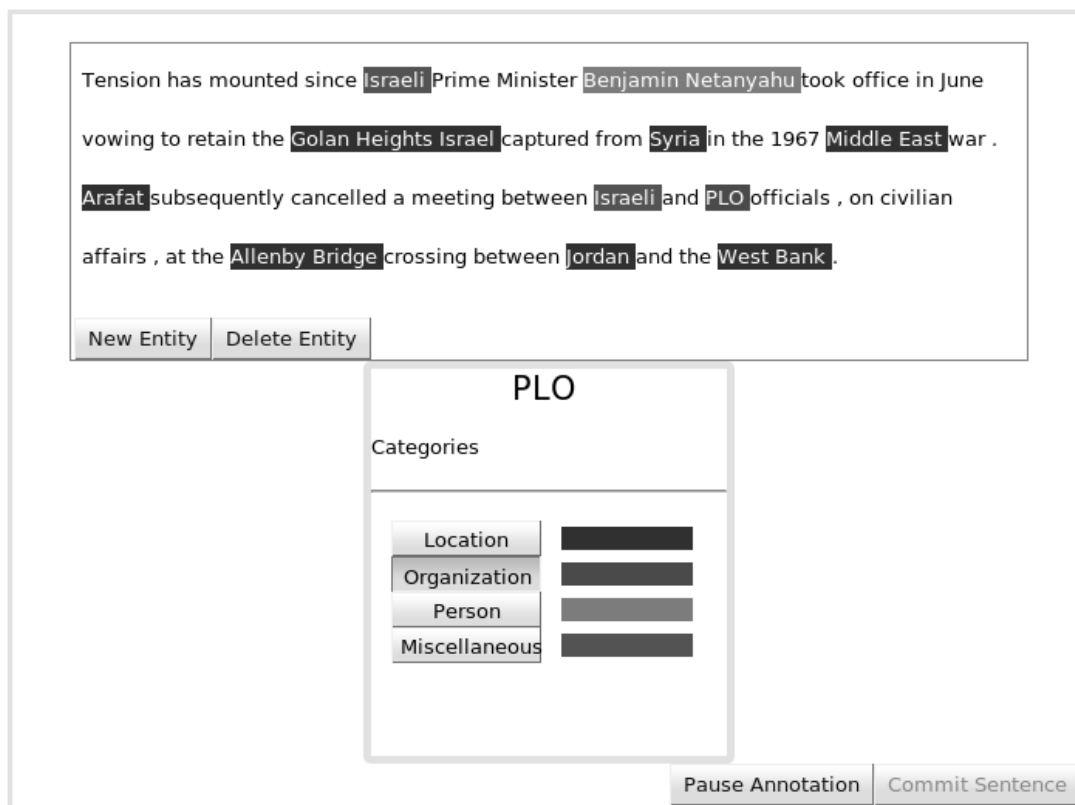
Tension has mounted since Israeli Prime Minister Benjamin Netanyahu took office in June vowing to retain the Golan Heights Israel captured from Syria in the 1967 Middle East war . Arafat subsequently cancelled a meeting between Israeli and PLO officials , on civilian affairs , at the Allenby Bridge crossing between Jordan and the West Bank .

New Entity | Delete Entity

PLO

Categories

Location

Organization

Person

Miscellaneous

Pause Annotation | Commit Sentence